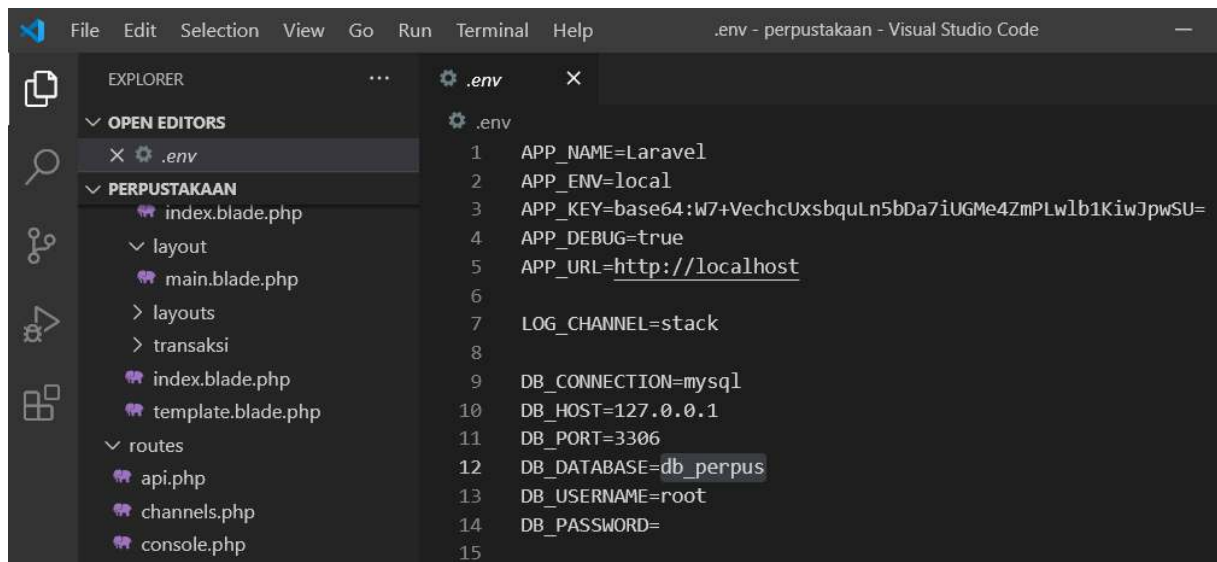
File Edit Selection View Go Run Terminal Help .env - perpustakaan - Visual Studio Code

EXPLORER ...
OPEN EDITORS
× .env
PERPUSTAKAAN
index.blade.php
layout
main.blade.php
layouts
transaksi
index.blade.php
template.blade.php
routes
api.php
channels.php
console.php

.env ×
.env

1 APP_NAME=Laravel
2 APP_ENV=local
3 APP_KEY=base64:W7+VechcUxsbquLn5bDa7iUGMe4ZmPLwlb1KiwJpwSU=
4 APP_DEBUG=true
5 APP_URL=http://localhost
6
7 LOG_CHANNEL=stack
8
9 DB_CONNECTION=mysql
10 DB_HOST=127.0.0.1
11 DB_PORT=3306
12 DB_DATABASE=db_perpus
13 DB_USERNAME=root
14 DB_PASSWORD=
15